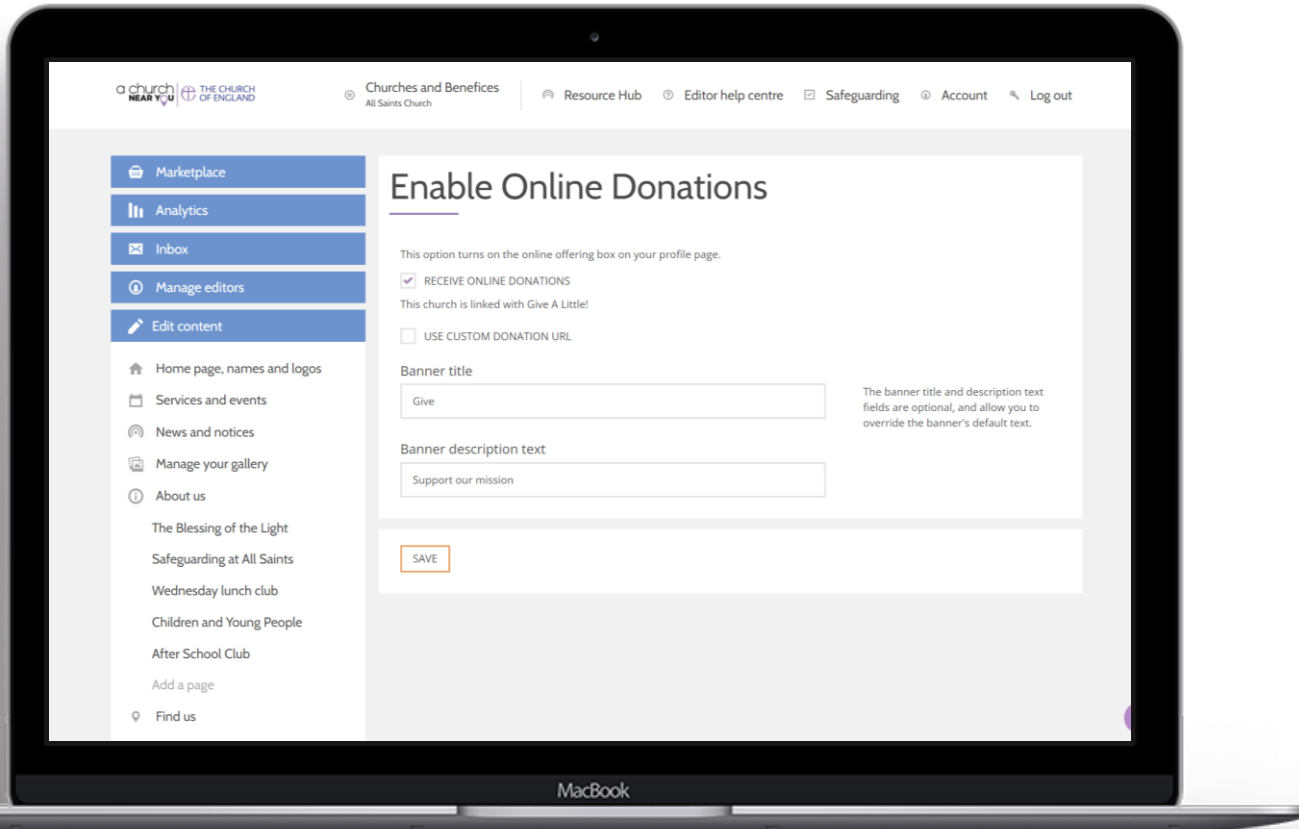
a church NEAR YOU | THE CHURCH OF ENGLAND

Churches and Benefices
All Saints Church

Resource Hub
Editor help centre
Safeguarding
Account
Log out

Marketplace
Analytics
Inbox
Manage editors
Edit content

Home page, names and logos
Services and events
News and notices
Manage your gallery
About us
The Blessing of the Light
Safeguarding at All Saints
Wednesday lunch club
Children and Young People
After School Club
Add a page
Find us

Enable Online Donations

This option turns on the online offering box on your profile page.

RECEIVE ONLINE DONATIONS

This church is linked with Give A Little!

USE CUSTOM DONATION URL

Banner title

Give

The banner title and description text fields are optional, and allow you to override the banner's default text.

Banner description text

Support our mission

SAVE

MacBook